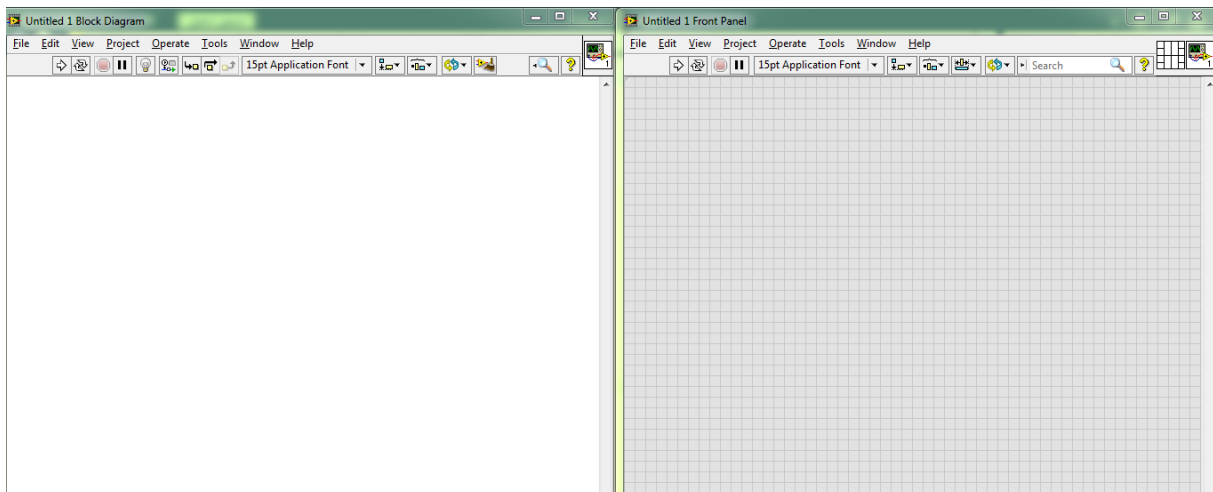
Untitled 1 Block Diagram

File Edit View Project Operate Tools Window Help

15pt Application Font

1

Untitled 1 Front Panel

File Edit View Project Operate Tools Window Help

15pt Application Font

Search

1